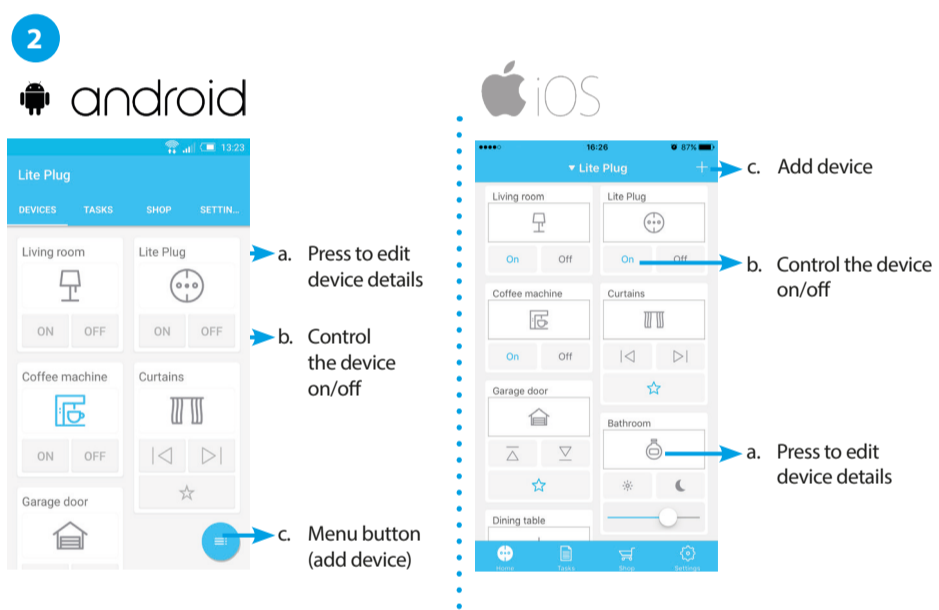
2

android

13:23

Lite Plug

DEVICES TASKS SHOP SETTIN...

Living room

ON OFF

Lite Plug

ON OFF

Coffee machine

ON OFF

Curtains

Garage door

a. Press to edit device details

b. Control the device on/off

c. Menu button (add device)

iOS

16:26 87%

▾ Lite Plug +

Living room

On Off

Lite Plug

On Off

Coffee machine

On Off

Curtains

Garage door

Bathroom

Dining table

Home Tasks Shop Settings

c. Add device

b. Control the device on/off

a. Press to edit device details